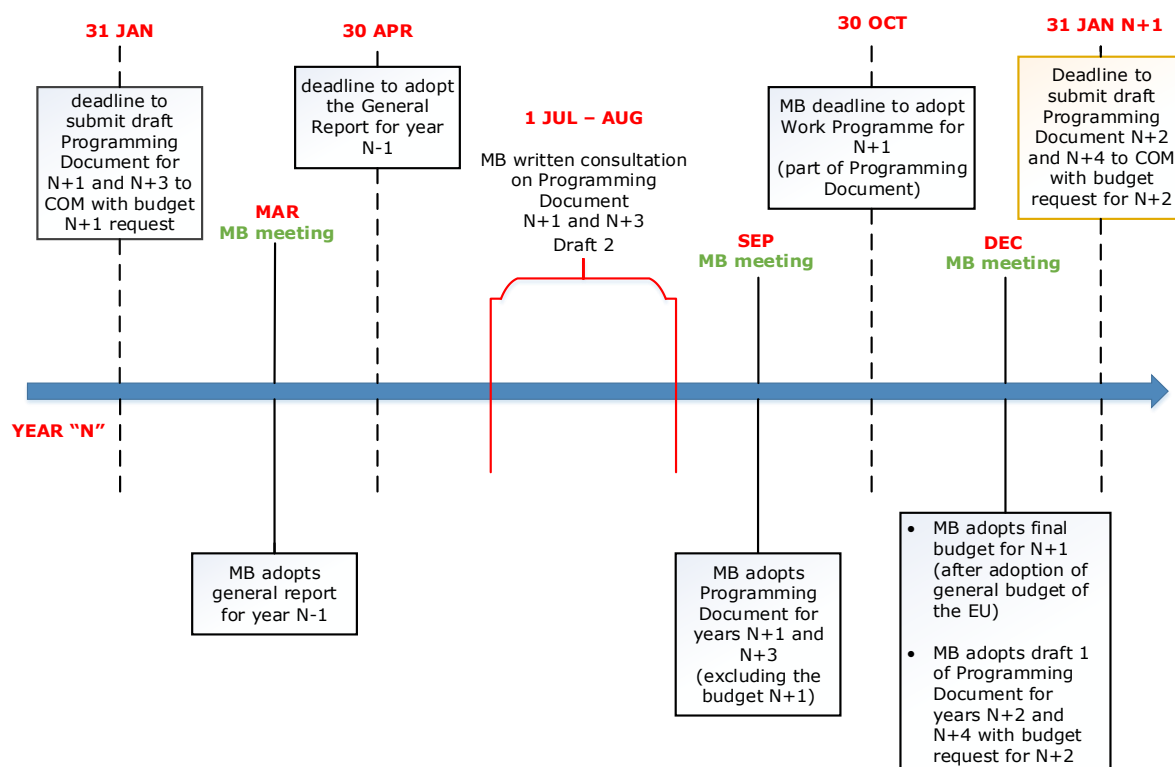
31 JAN

deadline to submit draft Programming Document for N+1 and N+3 to COM with budget N+1 request

MAR
MB meeting

30 APR

deadline to adopt the General Report for year N-1

1 JUL – AUG

MB written consultation on Programming Document N+1 and N+3 Draft 2

SEP
MB meeting

30 OCT

MB deadline to adopt Work Programme for N+1 (part of Programming Document)

DEC
MB meeting

31 JAN N+1

Deadline to submit draft Programming Document N+2 and N+4 to COM with budget request for N+2

YEAR "N"

MB adopts general report for year N-1

MB adopts Programming Document for years N+1 and N+3 (excluding the budget N+1)

- MB adopts final budget for N+1 (after adoption of general budget of the EU)
- MB adopts draft 1 of Programming Document for years N+2 and N+4 with budget request for N+2